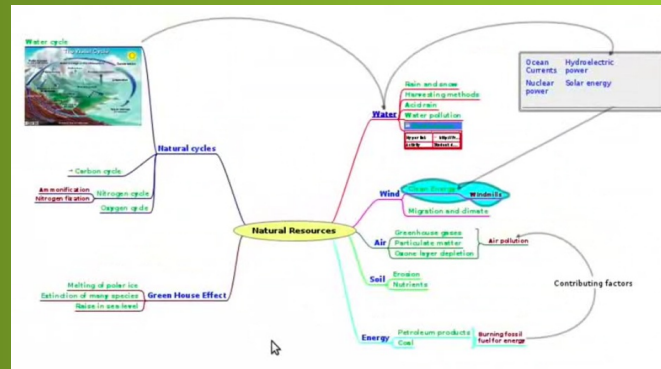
Water cycle

The Water Cycle

Natural cycles

Carbon cycle

Ammonification

Nitrogen fixation

Nitrogen cycle

Oxygen cycle

Natural Resources

Melting of polar ice

Extinction of many species

Raise in sea level

Green House Effect

Water

Rain and snow

Harvesting methods

Acid rain

Water pollution

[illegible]

Ocean Currents

Hydroelectric power

Nuclear power

Solar energy

Wind

Clean Energy

Windmills

Migration and climate

Air

Greenhouse gases

Particulate matter

Ozone layer depletion

Air pollution

Soil

Erosion

Nutrients

Contributing factors

Energy

Petroleum products

Coal

Burning fossil fuel for energy